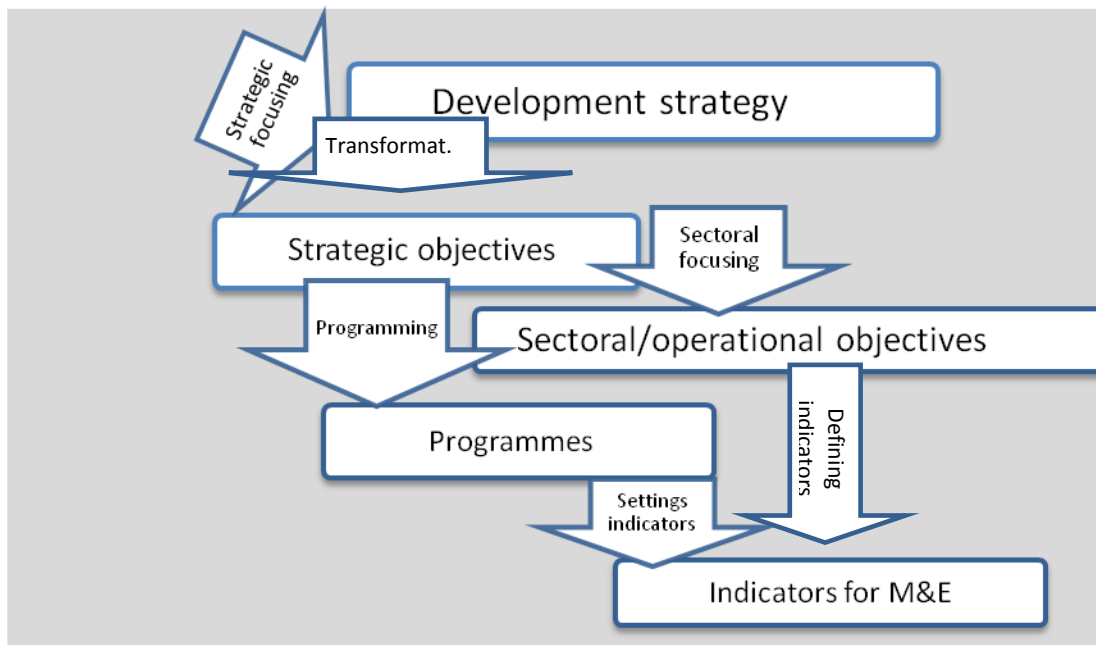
Strategic focusing

Development strategy

Transformat.

Strategic objectives

Sectoral focusing

Programming

Sectoral/operational objectives

Defining indicators

Programmes

Settings indicators

Indicators for M&E